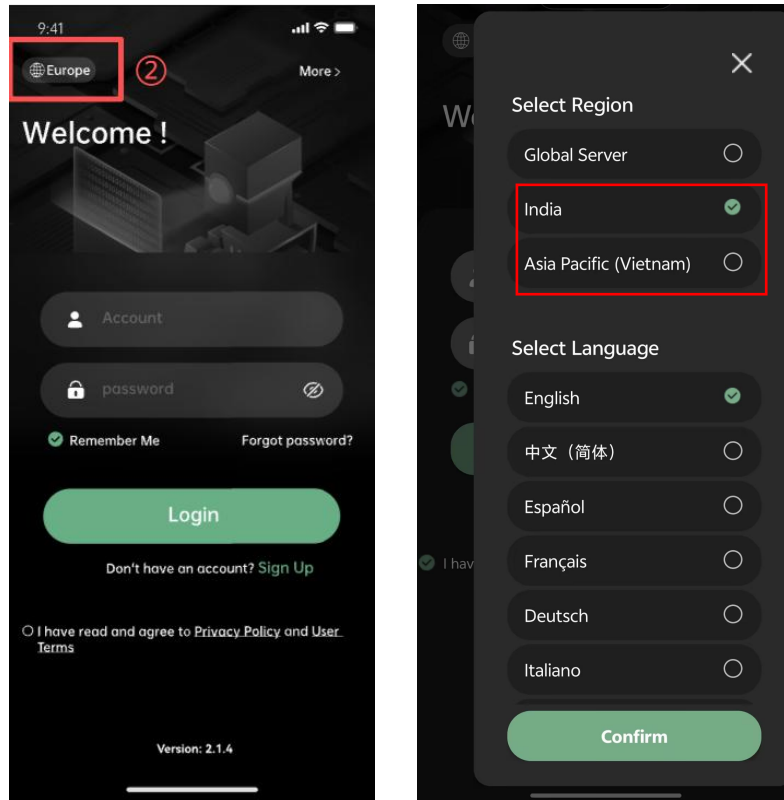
9:41

Europe ②

More >

Welcome !

Account

password

Remember Me

Forgot password?

Login

Don't have an account? Sign Up

I have read and agree to Privacy Policy and User Terms

Version: 2.1.4

We

I hav

×

Select Region

Global Server

India

Asia Pacific (Vietnam)

Select Language

English

中文（简体）

Español

Français

Deutsch

Italiano

Confirm